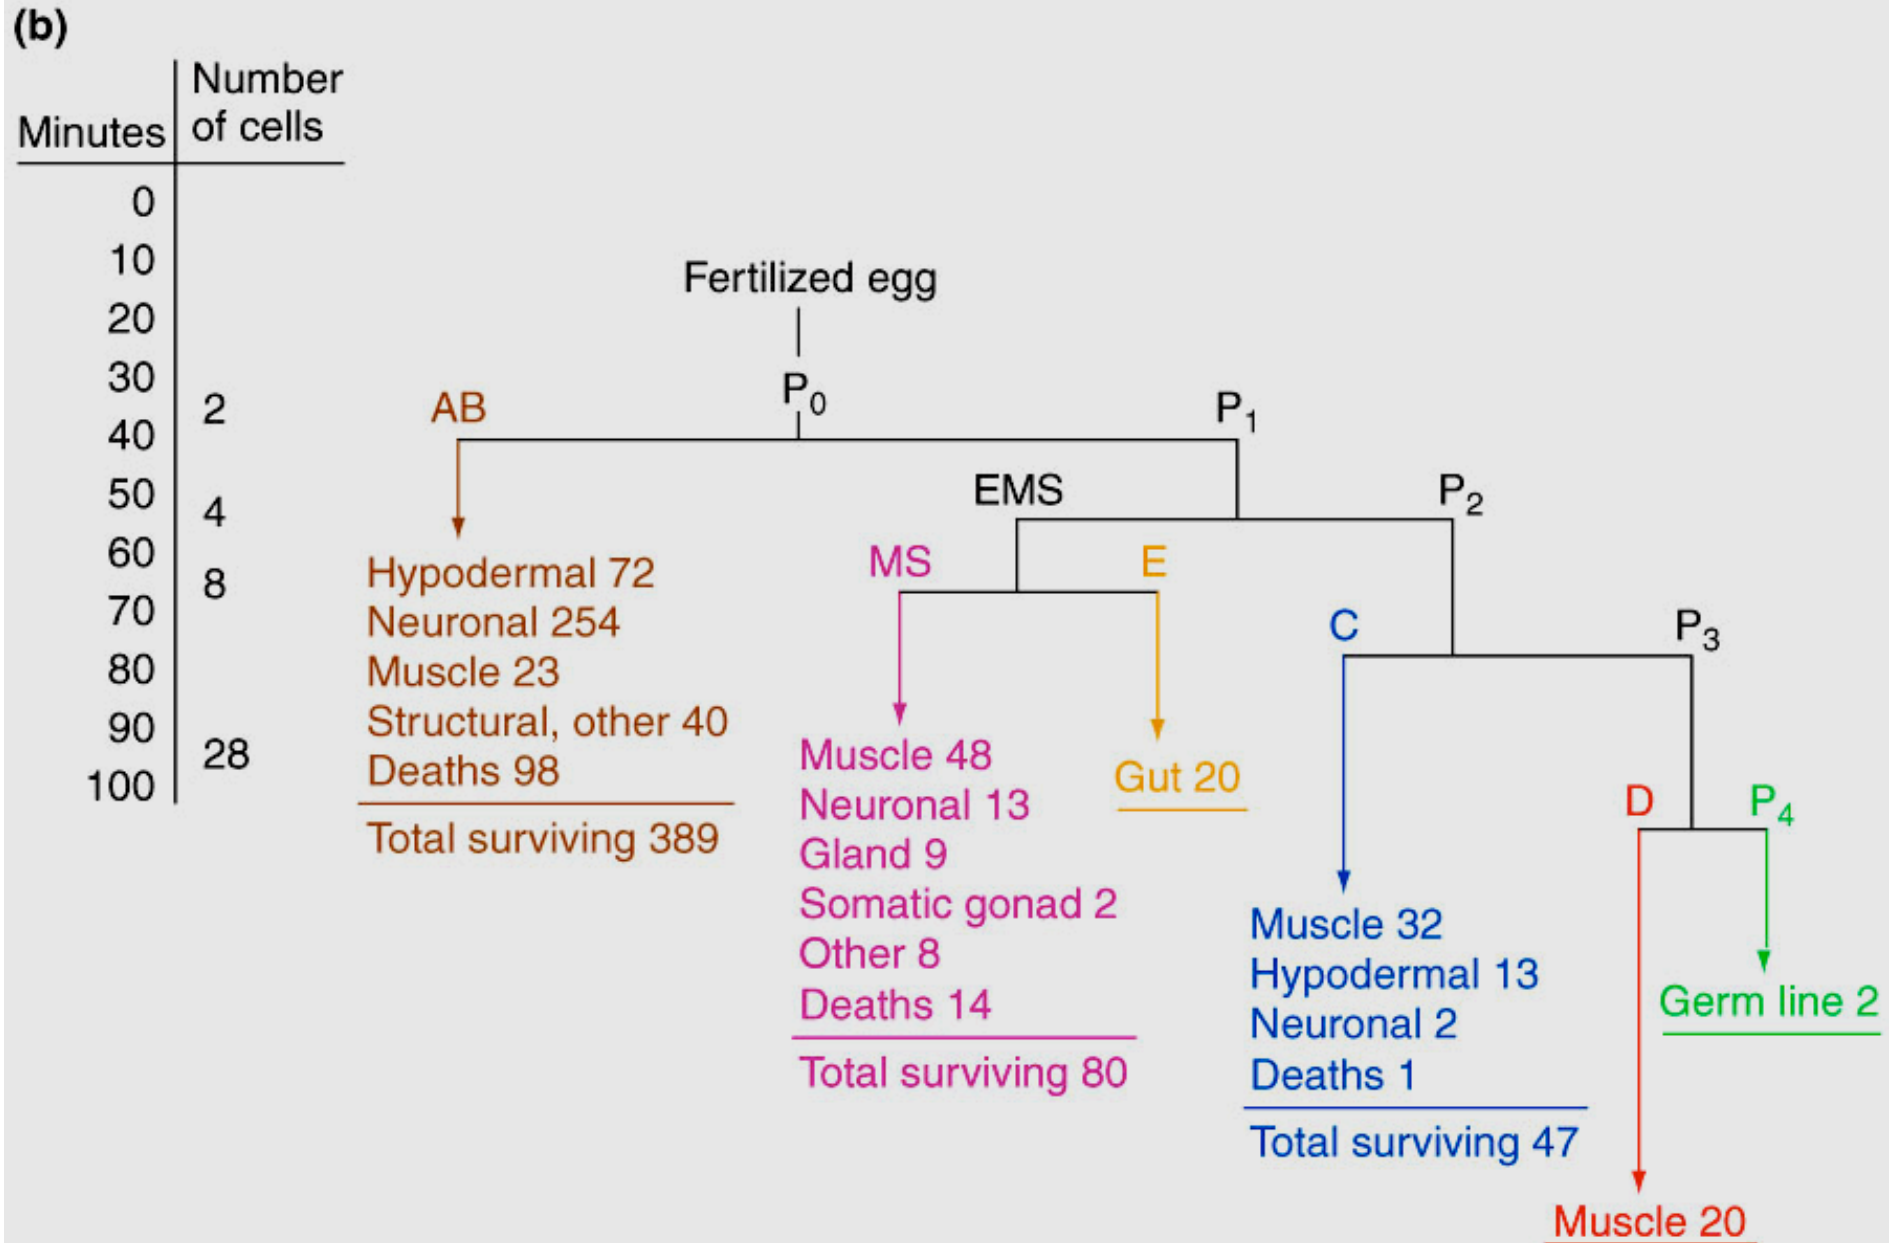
(b)

| Minutes | Number of cells |
|---|---|
| 0 | |
| 10 | |
| 20 | |
| 30 | |
| 40 | 2 |
| 50 | 4 |
| 60 | 8 |
| 70 | |
| 80 | |
| 90 | 28 |
| 100 | |

Fertilized egg

$P_0$

AB

$P_1$

EMS

$P_2$

Hypodermal 72
Neuronal 254
Muscle 23
Structural, other 40
Deaths 98
Total surviving 389

MS

E

C

$P_3$

Muscle 48
Neuronal 13
Gland 9
Somatic gonad 2
Other 8
Deaths 14
Total surviving 80

Gut 20

D

$P_4$

Muscle 32
Hypodermal 13
Neuronal 2
Deaths 1
Total surviving 47

Germ line 2

Muscle 20